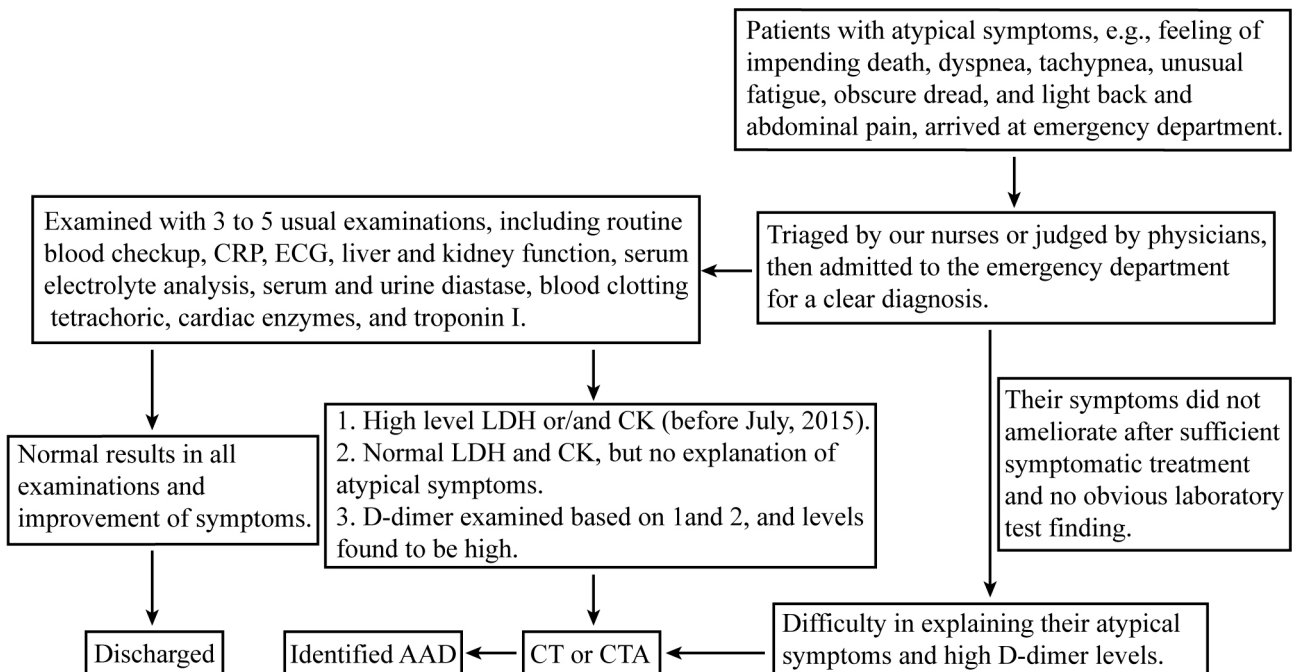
Patients with atypical symptoms, e.g., feeling of impending death, dyspnea, tachypnea, unusual fatigue, obscure dread, and light back and abdominal pain, arrived at emergency department.

Triaged by our nurses or judged by physicians, then admitted to the emergency department for a clear diagnosis.

Examined with 3 to 5 usual examinations, including routine blood checkup, CRP, ECG, liver and kidney function, serum electrolyte analysis, serum and urine diastase, blood clotting tetrachoric, cardiac enzymes, and troponin I.

Normal results in all examinations and improvement of symptoms.

Discharged

1. High level LDH or/and CK (before July, 2015).
2. Normal LDH and CK, but no explanation of atypical symptoms.
3. D-dimer examined based on 1and 2, and levels found to be high.

Their symptoms did not ameliorate after sufficient symptomatic treatment and no obvious laboratory test finding.

Difficulty in explaining their atypical symptoms and high D-dimer levels.

CT or CTA

Identified AAD